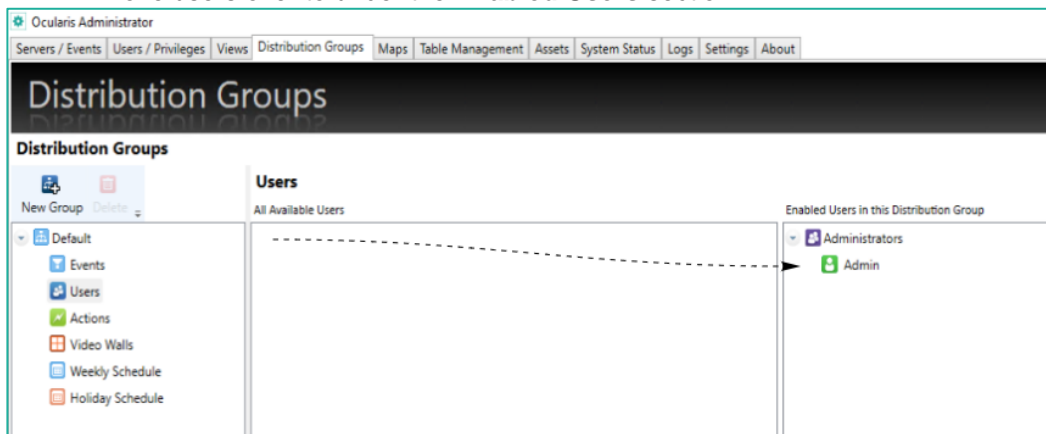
Ocularis Administrator

Servers / Events | Users / Privileges | Views | Distribution Groups | Maps | Table Management | Assets | System Status | Logs | Settings | About

Distribution Groups

Distribution Groups

New Group Delete

Default
Events
Users
Actions
Video Walls
Weekly Schedule
Holiday Schedule

Users

All Available Users

Enabled Users in this Distribution Group

Administrators
Admin